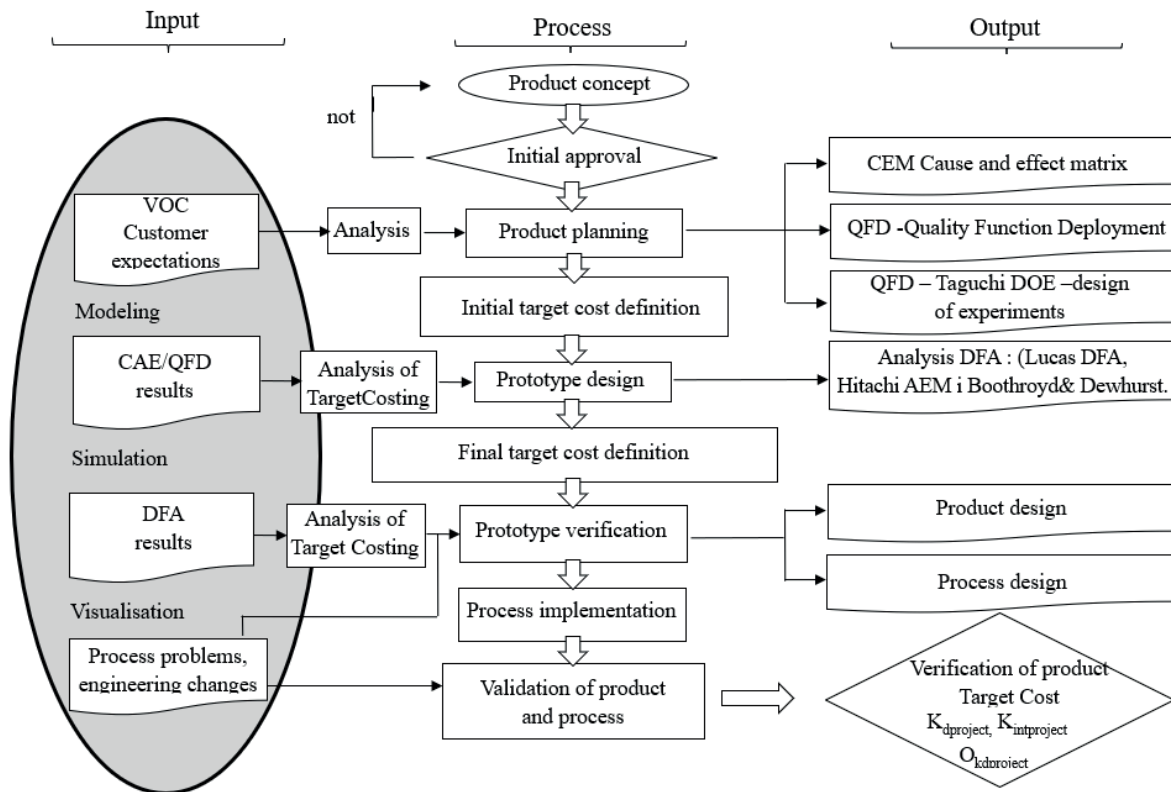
Input

Process

Output

Product concept

not

Initial approval

CEM Cause and effect matrix

VOC Customer expectations

Analysis

Product planning

QFD -Quality Function Deployment

Initial target cost definition

QFD – Taguchi DOE –design of experiments

Modeling

CAE/QFD results

Analysis of TargetCosting

Prototype design

Analysis DFA : (Lucas DFA, Hitachi AEM i Boothroyd& Dewhurst.

Simulation

Final target cost definition

DFA results

Analysis of Target Costing

Prototype verification

Product design

Process design

Visualisation

Process implementation

Process problems, engineering changes

Validation of product and process

Verification of product Target Cost $K_{dproject}, K_{intproject}$ $O_{kdproject}$